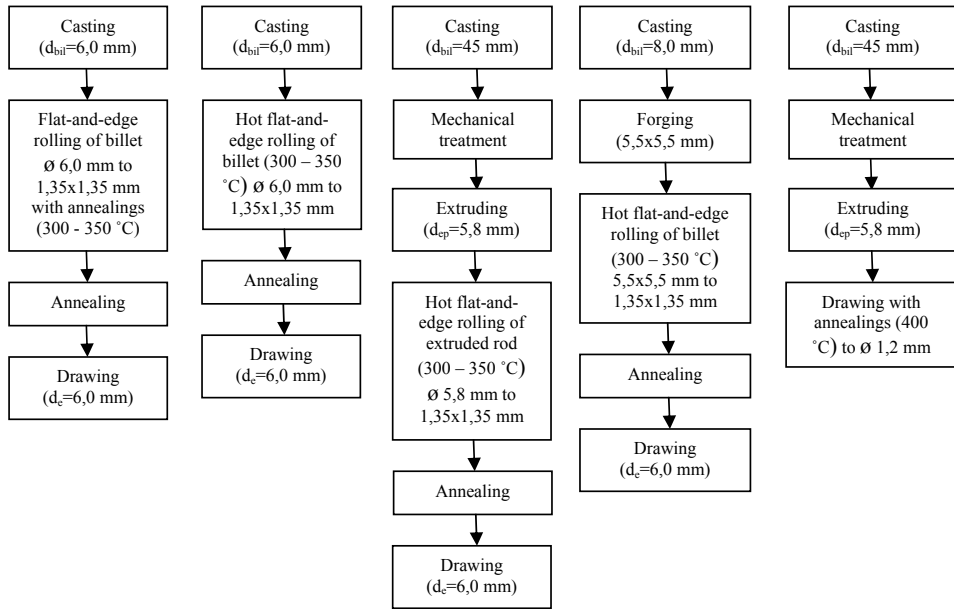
Casting
($d_{bil}$=6,0 mm)

Flat-and-edge rolling of billet Ø 6,0 mm to 1,35x1,35 mm with annealings (300 - 350 ˚C)

Annealing

Drawing
($d_e$=6,0 mm)

Casting
($d_{bil}$=6,0 mm)

Hot flat-and-edge rolling of billet (300 – 350 ˚C) Ø 6,0 mm to 1,35x1,35 mm

Annealing

Drawing
($d_e$=6,0 mm)

Casting
($d_{bil}$=45 mm)

Mechanical treatment

Extruding
($d_{ep}$=5,8 mm)

Hot flat-and-edge rolling of extruded rod (300 – 350 ˚C) Ø 5,8 mm to 1,35x1,35 mm

Annealing

Drawing
($d_e$=6,0 mm)

Casting
($d_{bil}$=8,0 mm)

Forging
(5,5x5,5 mm)

Hot flat-and-edge rolling of billet (300 – 350 ˚C) 5,5x5,5 mm to 1,35x1,35 mm

Annealing

Drawing
($d_e$=6,0 mm)

Casting
($d_{bil}$=45 mm)

Mechanical treatment

Extruding
($d_{ep}$=5,8 mm)

Drawing with annealings (400 ˚C) to Ø 1,2 mm